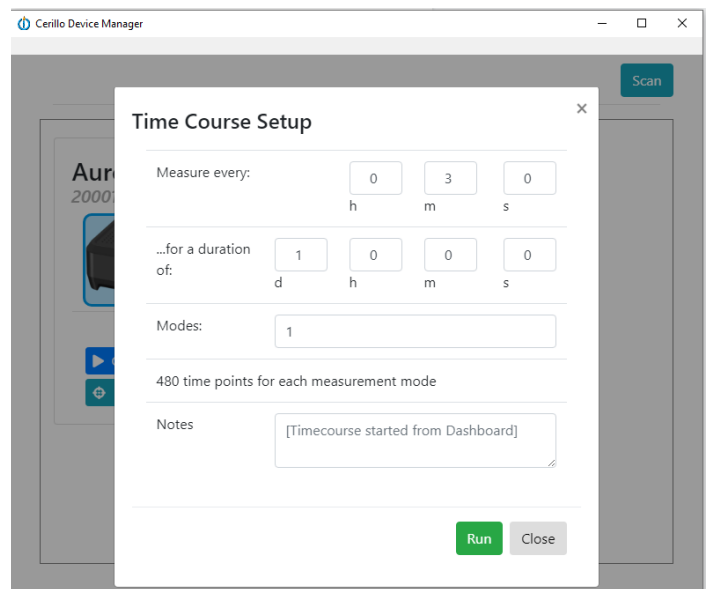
Cerillo Device Manager

Scan

Aur
2000

Time Course Setup

×

| | | | | |
|---|---|---|---|---|
| Measure every: | | 0<br>h | 3<br>m | 0<br>s |
| ...for a duration of: | 1<br>d | 0<br>h | 0<br>m | 0<br>s |
| Modes: | 1 | | | |

480 time points for each measurement mode

Notes [Timecourse started from Dashboard]

Run Close